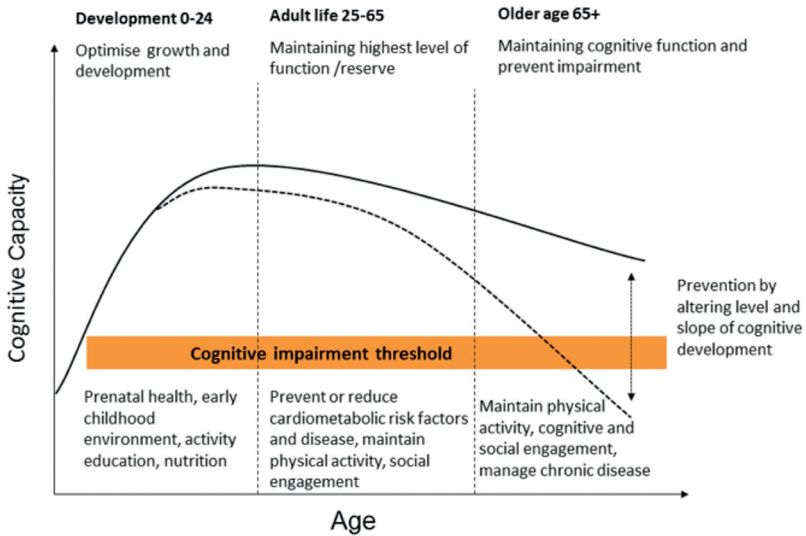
Development 0-24
Optimise growth and development

Adult life 25-65
Maintaining highest level of function /reserve

Older age 65+
Maintaining cognitive function and prevent impairment

Cognitive Capacity

Prevention by altering level and slope of cognitive development

Cognitive impairment threshold

Prenatal health, early childhood environment, activity education, nutrition

Prevent or reduce cardiometabolic risk factors and disease, maintain physical activity, social engagement

Maintain physical activity, cognitive and social engagement, manage chronic disease

Age